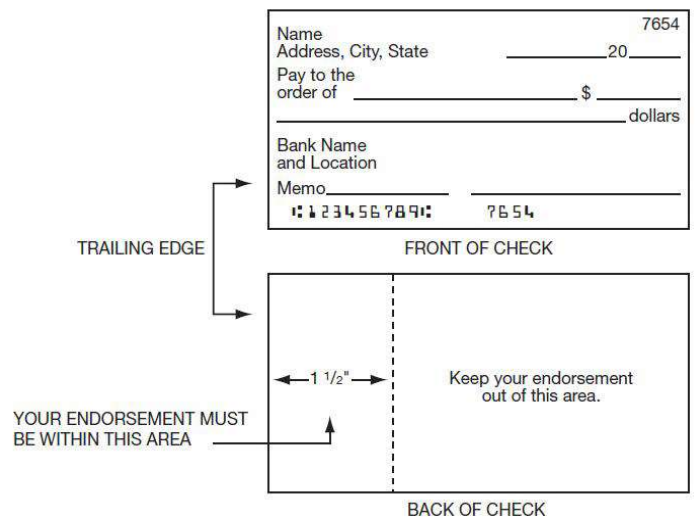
7654
Name
Address, City, State 20
Pay to the order of $
dollars
Bank Name and Location
Memo
⑆123456789⑆ 7654

TRAILING EDGE

FRONT OF CHECK

1 $\frac{1}{2}$"

Keep your endorsement out of this area.

YOUR ENDORSEMENT MUST BE WITHIN THIS AREA

BACK OF CHECK